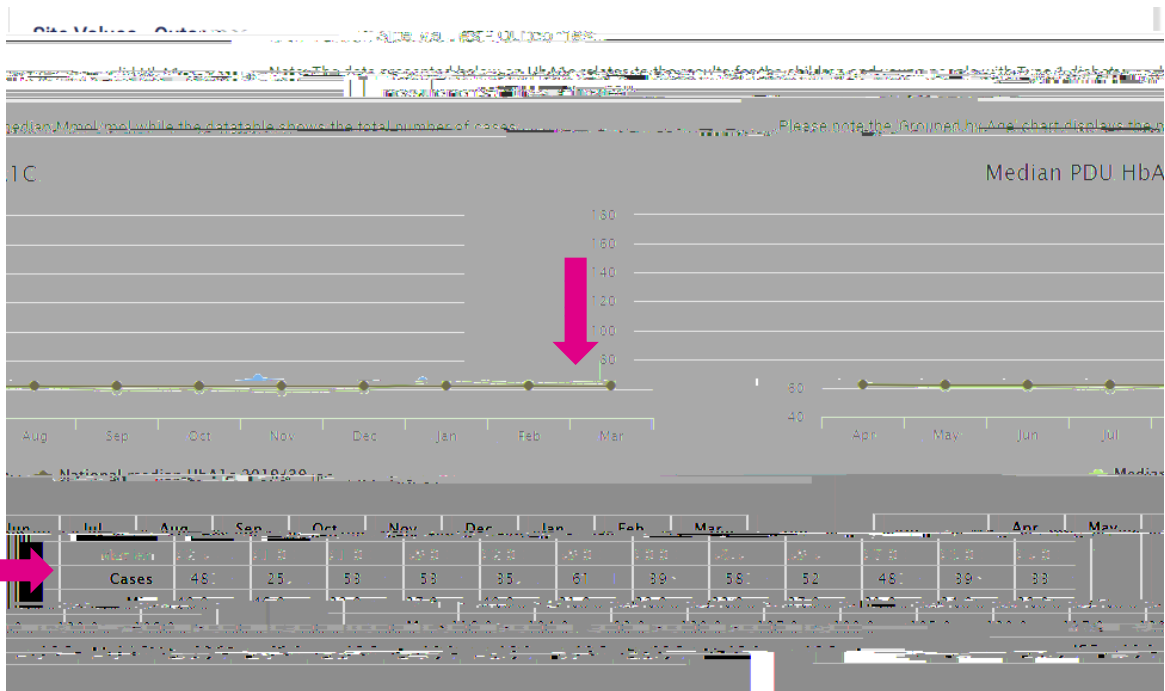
Site Values - Outcomes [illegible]

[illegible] Note: The data presented below on HbA1c relates to the results for the children and young people with Type 1 diabetes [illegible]

median Mmol/mol while the datatable shows the total number of cases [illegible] Please note the 'Grouped by Age' chart displays the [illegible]

1C

Median PDU HbA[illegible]

180
160
140
120
100
80
60
40

Aug Sep Oct Nov Dec Jan Feb Mar

Apr May Jun Jul

National median HbA1c 2018/20 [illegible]

Median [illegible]

| Jun | Jul | Aug | Sep | Oct | Nov | Dec | Jan | Feb | Mar | | Apr | May |
|---|---|---|---|---|---|---|---|---|---|---|---|---|
| Median | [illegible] | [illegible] | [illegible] | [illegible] | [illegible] | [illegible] | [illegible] | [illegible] | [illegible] | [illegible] | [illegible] | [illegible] |
| Cases | 48 | 25 | 53 | 53 | 35 | 67 | 39 | 58 | 52 | 48 | 39 | 33 |

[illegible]